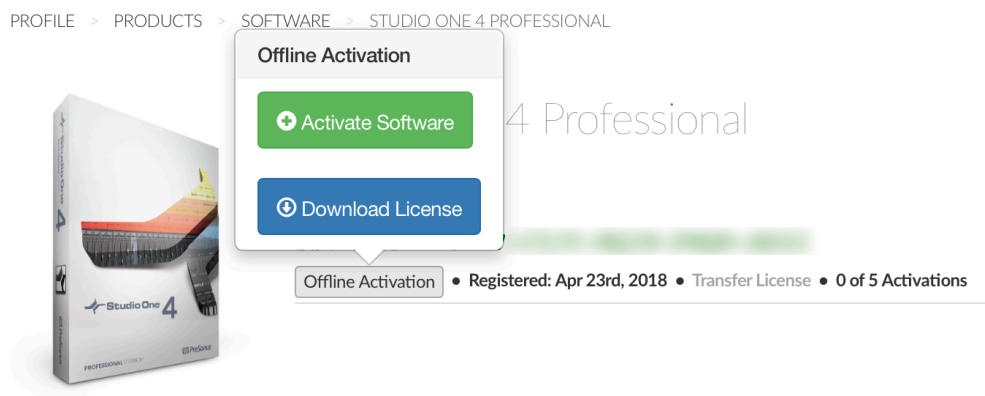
PROFILE > PRODUCTS > SOFTWARE > STUDIO ONE 4 PROFESSIONAL

Offline Activation

Activate Software

Download License

4 Professional

Studio One 4

Studio One 4

PROFESSIONAL

PreSonus

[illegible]

Offline Activation • Registered: Apr 23rd, 2018 • Transfer License • 0 of 5 Activations